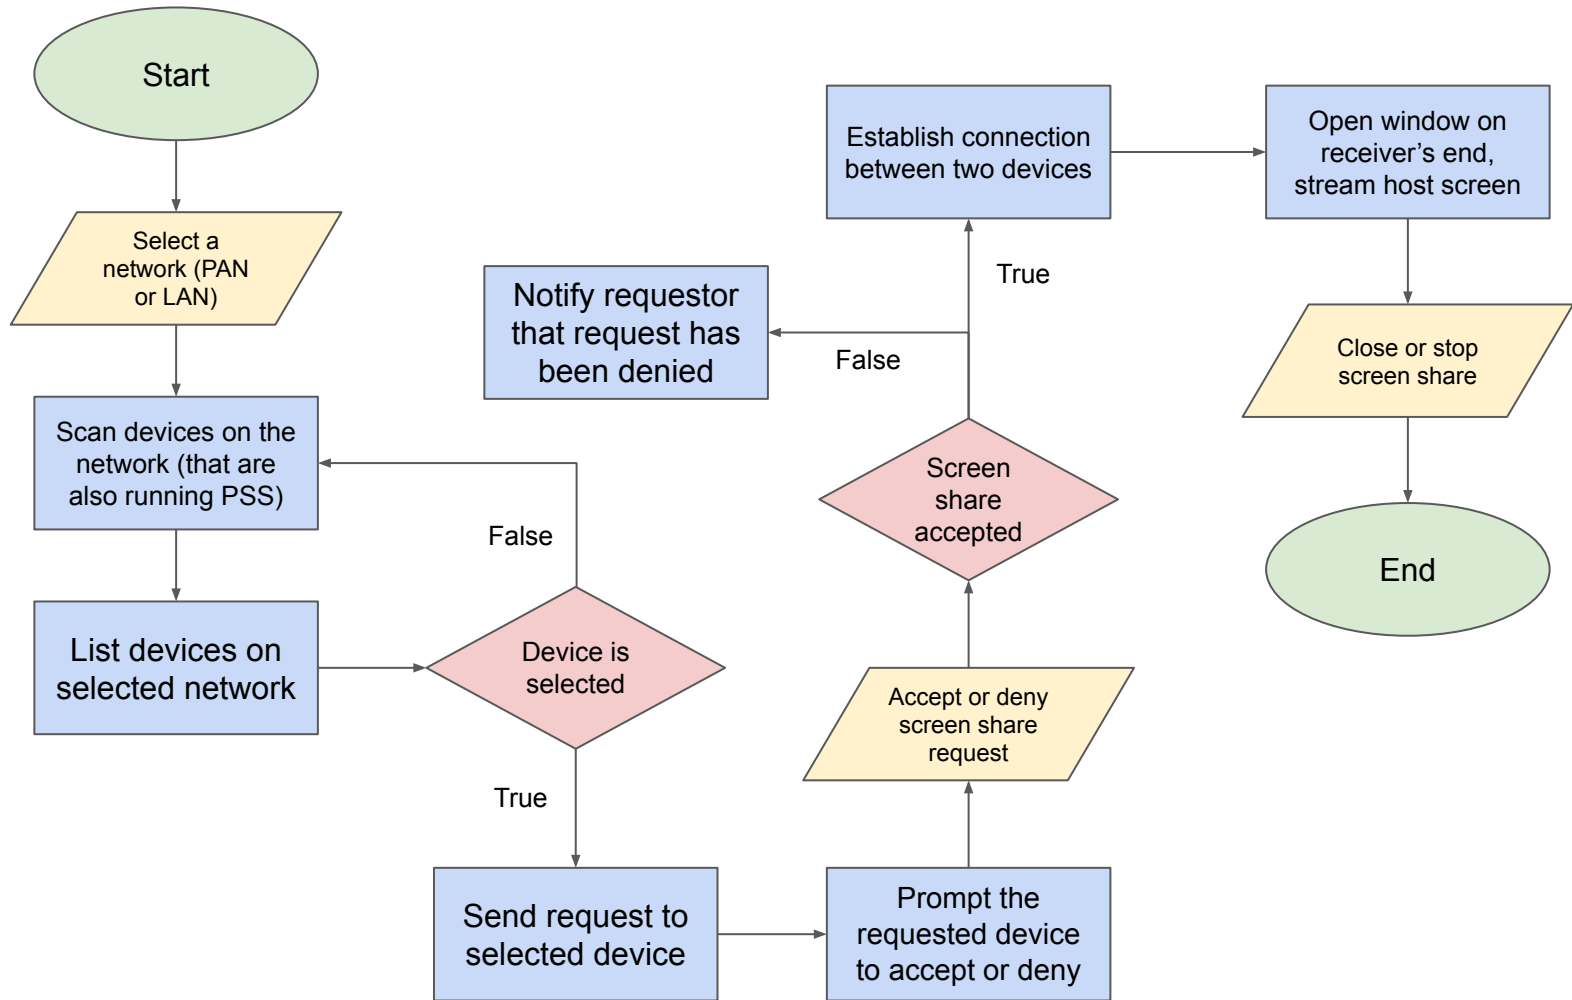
Start

Select a network (PAN or LAN)

Scan devices on the network (that are also running PSS)

List devices on selected network

Device is selected

False

True

Send request to selected device

Prompt the requested device to accept or deny

Accept or deny screen share request

Screen share accepted

False

True

Notify requestor that request has been denied

Establish connection between two devices

Open window on receiver’s end, stream host screen

Close or stop screen share

End